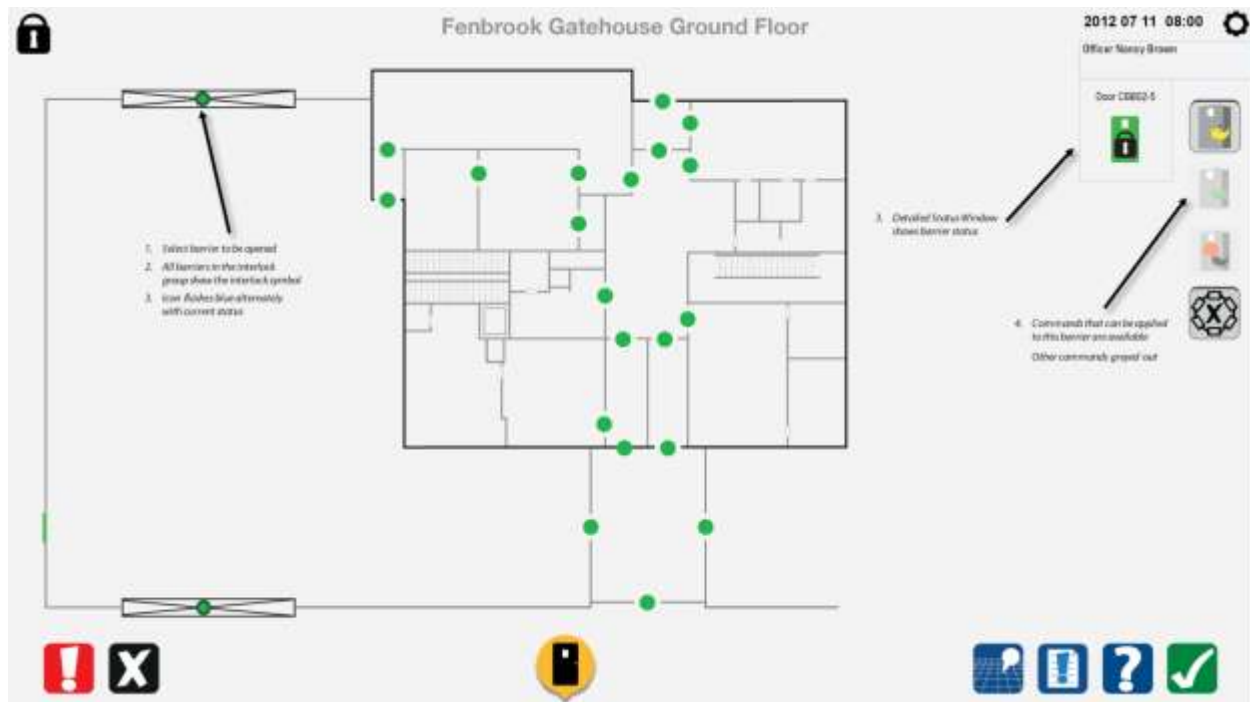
Fenbrook Gatehouse Ground Floor

2012 07 11 08:00

Officer Nancy Brown

Door CB802-5

1. Select barrier to be opened
2. All barriers in the interlock group show the interlock symbol
3. Icon flashes blue alternately with current status

3. Detailed Status Window shows barrier status

4. Commands that can be applied to this barrier are available
Other commands greyed out